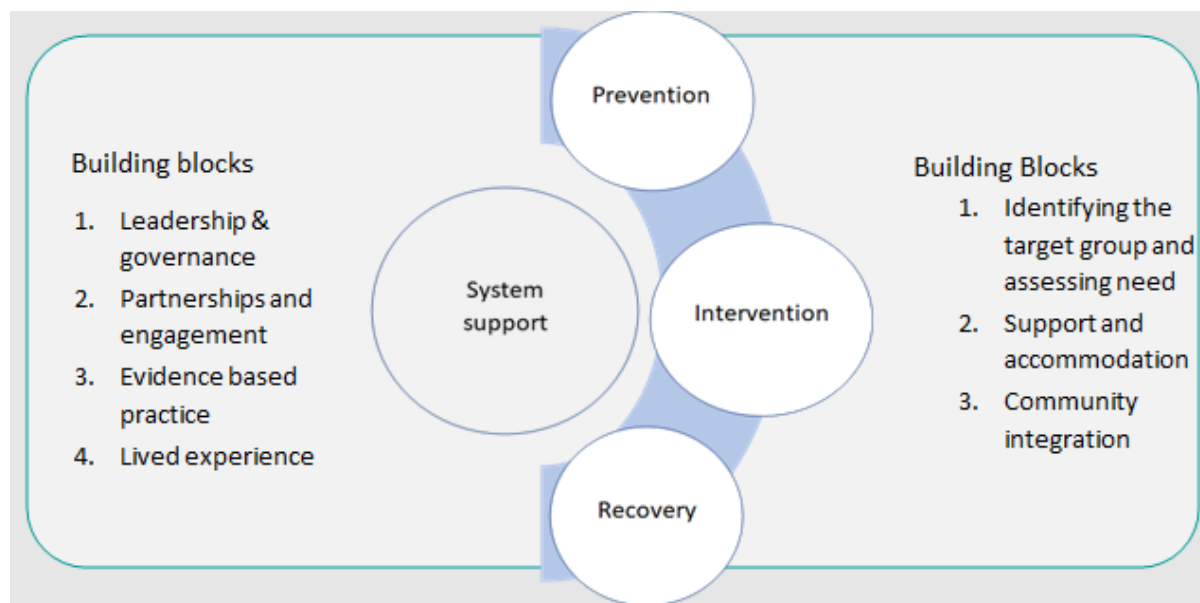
Building blocks

1. Leadership & governance
2. Partnerships and engagement
3. Evidence based practice
4. Lived experience

Prevention

System support

Intervention

Recovery

Building Blocks

1. Identifying the target group and assessing need
2. Support and accommodation
3. Community integration